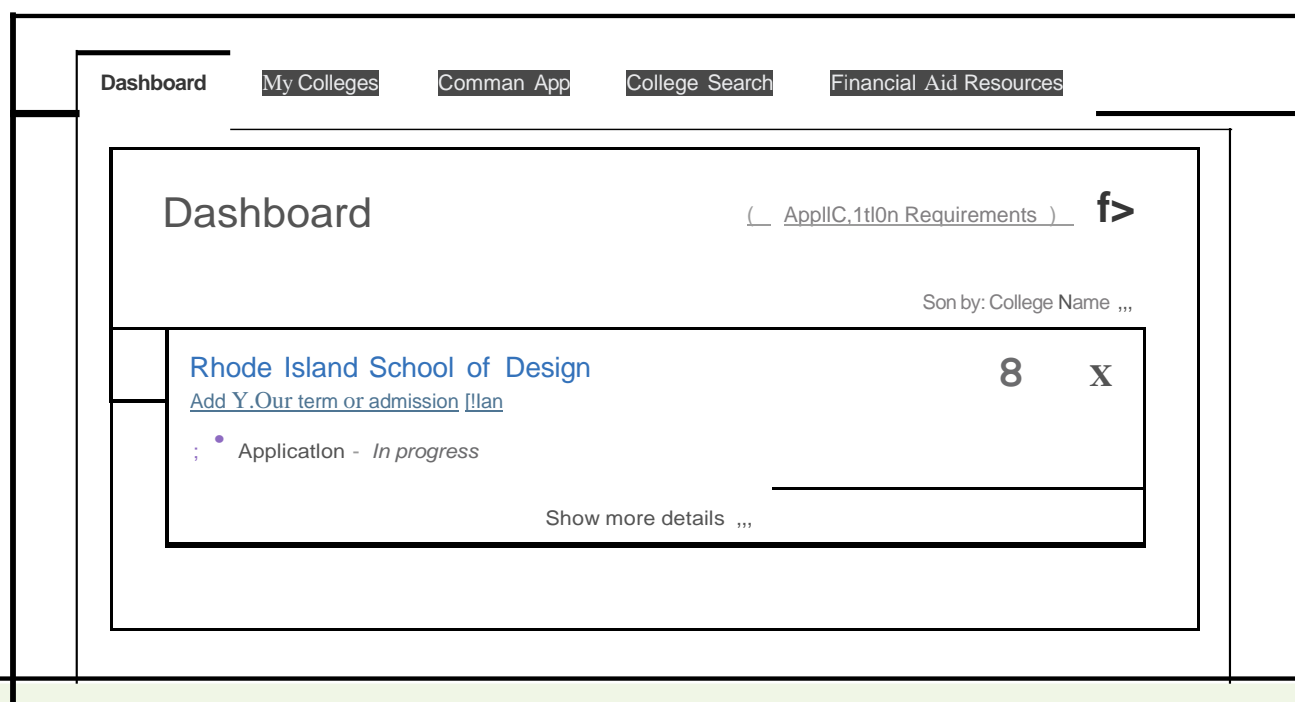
Dashboard My Colleges Comman App College Search Financial Aid Resources

Dashboard

( ApplIC,1tl0n Requirements ) f>

Son by: College Name ,,,

Rhode Island School of Design

8 X

Add Y.Our term or admission [!lan

; • Applicatlon - In progress

Show more details ,,,